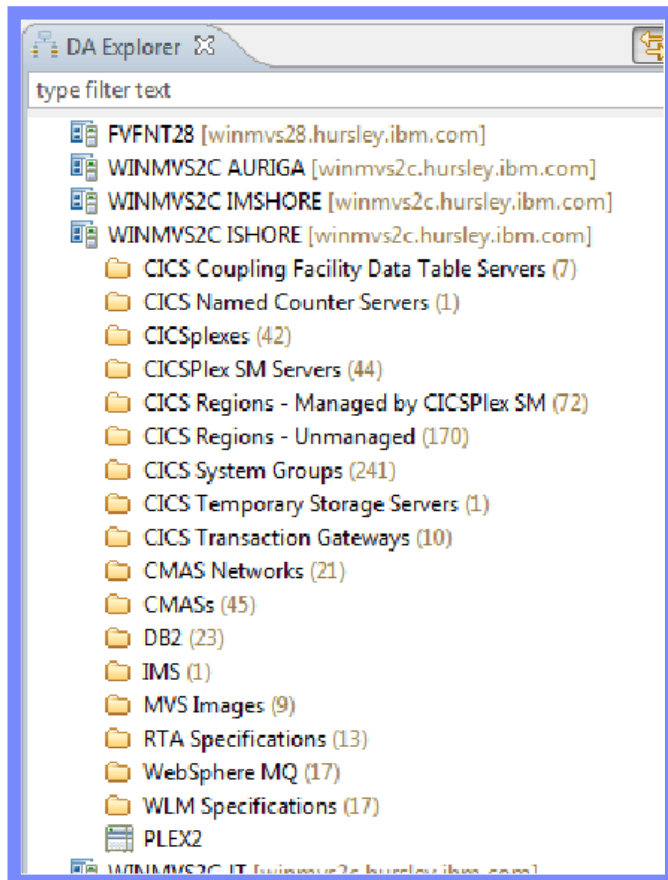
DA Explorer

type filter text

FVFNT28 [winmvs28.hursley.ibm.com]
WINMVS2C AURIGA [winmvs2c.hursley.ibm.com]
WINMVS2C IMSHORE [winmvs2c.hursley.ibm.com]
WINMVS2C ISHORE [winmvs2c.hursley.ibm.com]
CICS Coupling Facility Data Table Servers (7)
CICS Named Counter Servers (1)
CICSplexes (42)
CICSPlex SM Servers (44)
CICS Regions - Managed by CICSPlex SM (72)
CICS Regions - Unmanaged (170)
CICS System Groups (241)
CICS Temporary Storage Servers (1)
CICS Transaction Gateways (10)
CMAS Networks (21)
CMASs (45)
DB2 (23)
IMS (1)
MVS Images (9)
RTA Specifications (13)
WebSphere MQ (17)
WLM Specifications (17)
PLEX2
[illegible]